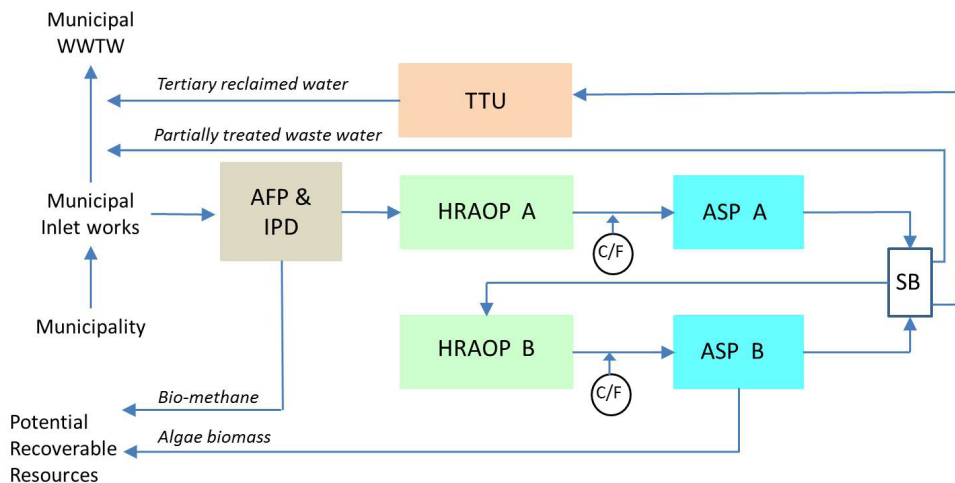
Municipal WWTW

Tertiary reclaimed water

TTU

Partially treated waste water

Municipal Inlet works

AFP & IPD

HRAOP A

C/F

ASP A

SB

Municipality

HRAOP B

C/F

ASP B

Bio-methane

Potential Recoverable Resources

Algae biomass